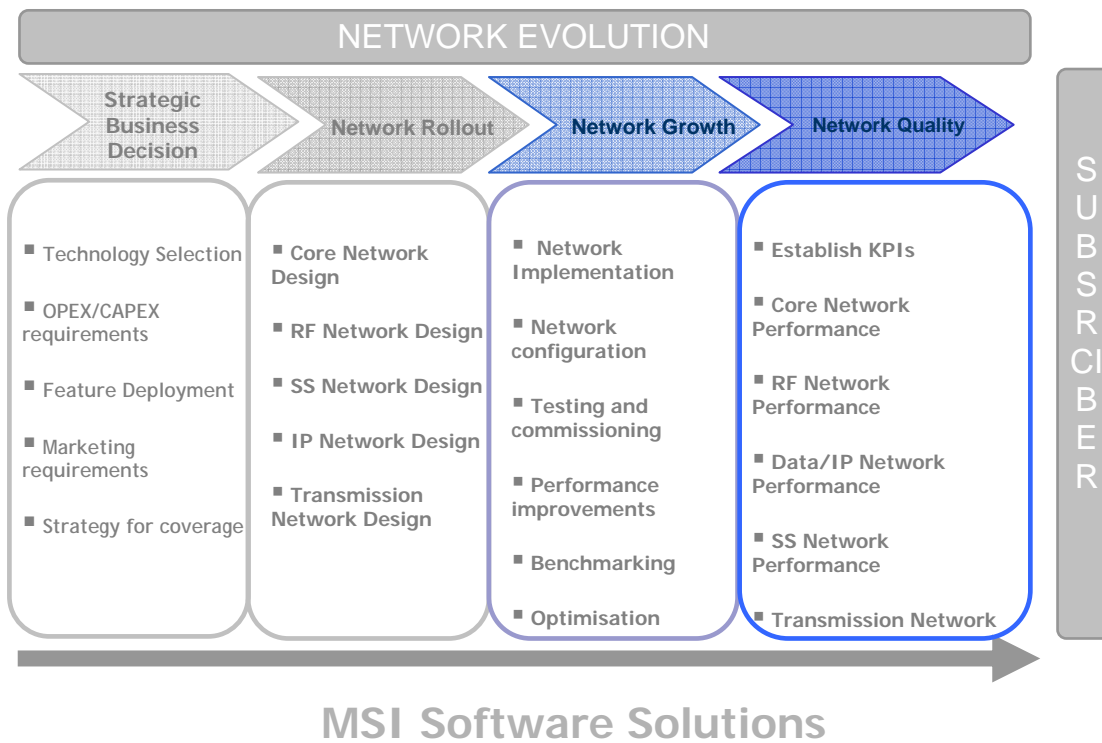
NETWORK EVOLUTION

Strategic Business Decision

Network Rollout

Network Growth

Network Quality

S U B S R CI B E R

■ Technology Selection

■ OPEX/CAPEX requirements

■ Feature Deployment

■ Marketing requirements

■ Strategy for coverage

■ Core Network Design

■ RF Network Design

■ SS Network Design

■ IP Network Design

■ Transmission Network Design

■ Network Implementation

■ Network configuration

■ Testing and commissioning

■ Performance improvements

■ Benchmarking

■ Optimisation

■ Establish KPIs

■ Core Network Performance

■ RF Network Performance

■ Data/IP Network Performance

■ SS Network Performance

■ Transmission Network

MSI Software Solutions